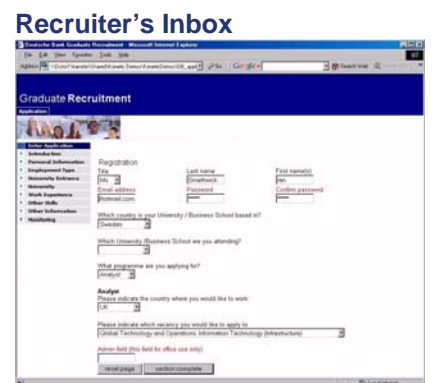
Recruiter's Inbox

Deutsche Bank Graduate Recruitment - Microsoft Internet Explorer

File Edit View Favorites Tools Help

Address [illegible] Go Links

Graduate Recruitment

Application

Enter Application
Introduction
Personal Information
Employment Type
University Entrance
University
Work Experience
Other Skills
Other Information
Monitoring

Registration

Title
Ms

Last name
Smethwick

First name(s)
Niki

Email address
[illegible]hotmail.com

Password
*****

Confirm password
*****

Which country is your University / Business School based in?
Sweden

Which University /Business School are you attending?

What programme are you applying for?
Analyst

Analyst
Please indicate the country where you would like to work:
UK

Please indicate which vacancy you would like to apply to
Global Technology and Operations, Information Technology (Infrastructure)

Admin field (this field for office use only)

reset page

section complete